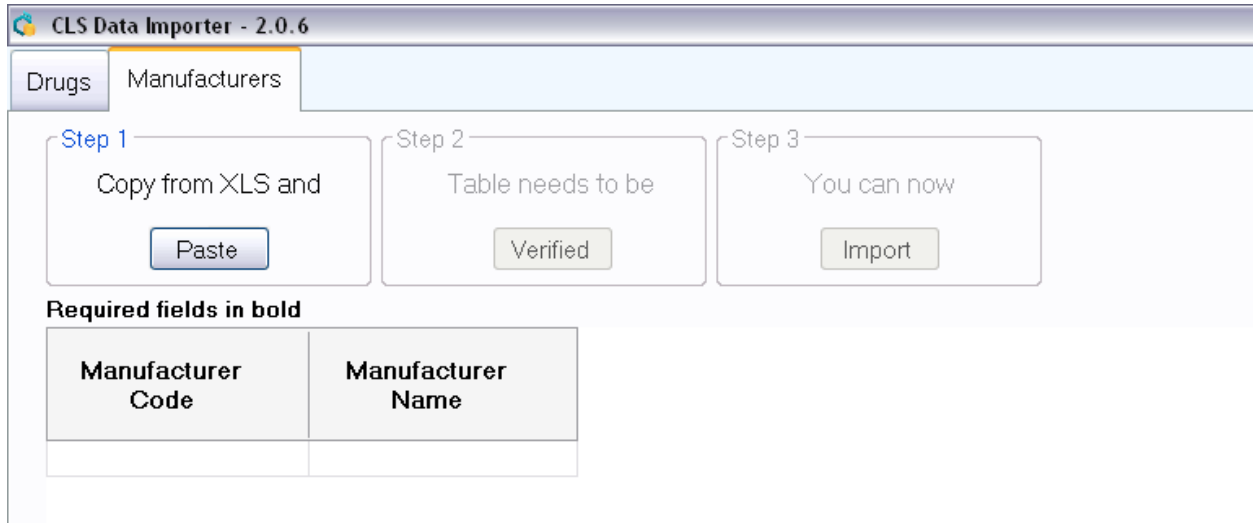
CLS Data Importer - 2.0.6

Drugs Manufacturers

Step 1
Copy from XLS and
Paste

Step 2
Table needs to be
Verified

Step 3
You can now
Import

Required fields in bold

| Manufacturer Code | Manufacturer Name |
|---|---|
| | |